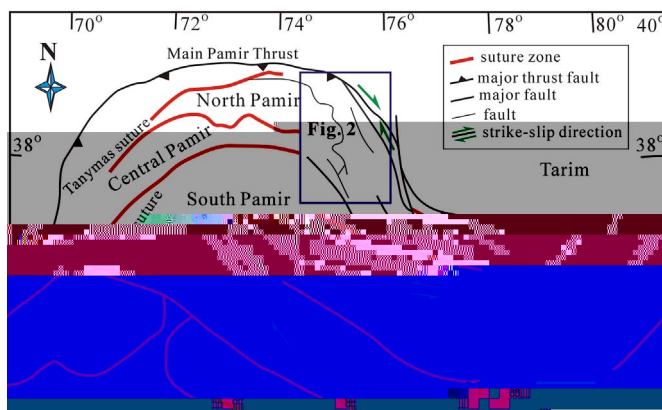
70° 72° 74° 76° 78° 80° 40°

N

Main Pamir Thrust

suture zone
major thrust fault
major fault
fault
strike-slip direction

North Pamir

Fig. 2

38°

Tanymas suture

Central Pamir

38°

Tarim

South Pamir

uture